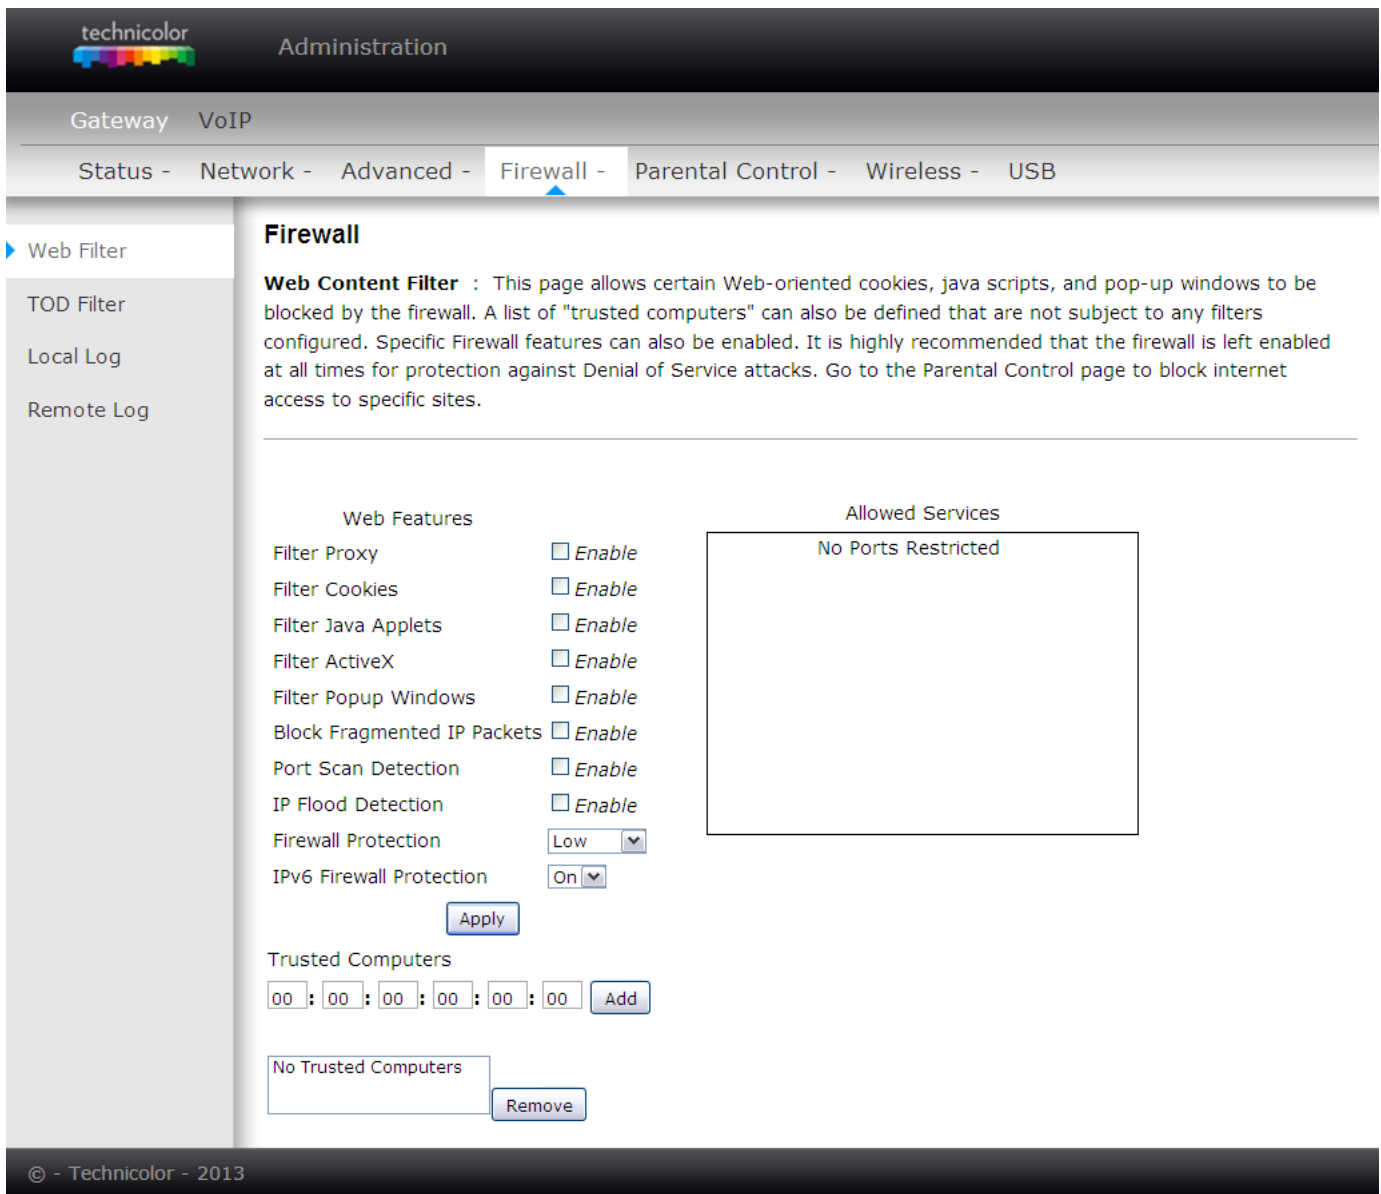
technicolor

Administration

Gateway VoIP

Status - Network - Advanced - Firewall - Parental Control - Wireless - USB

Web Filter

TOD Filter

Local Log

Remote Log

Firewall

**Web Content Filter** : This page allows certain Web-oriented cookies, java scripts, and pop-up windows to be blocked by the firewall. A list of "trusted computers" can also be defined that are not subject to any filters configured. Specific Firewall features can also be enabled. It is highly recommended that the firewall is left enabled at all times for protection against Denial of Service attacks. Go to the Parental Control page to block internet access to specific sites.

Web Features

| | |
|---|---|
| Filter Proxy | Enable |
| Filter Cookies | Enable |
| Filter Java Applets | Enable |
| Filter ActiveX | Enable |
| Filter Popup Windows | Enable |
| Block Fragmented IP Packets | Enable |
| Port Scan Detection | Enable |
| IP Flood Detection | Enable |
| Firewall Protection | Low |
| IPv6 Firewall Protection | On |

Apply

Allowed Services

No Ports Restricted

Trusted Computers

00 : 00 : 00 : 00 : 00 : 00 Add

No Trusted Computers

Remove

© - Technicolor - 2013